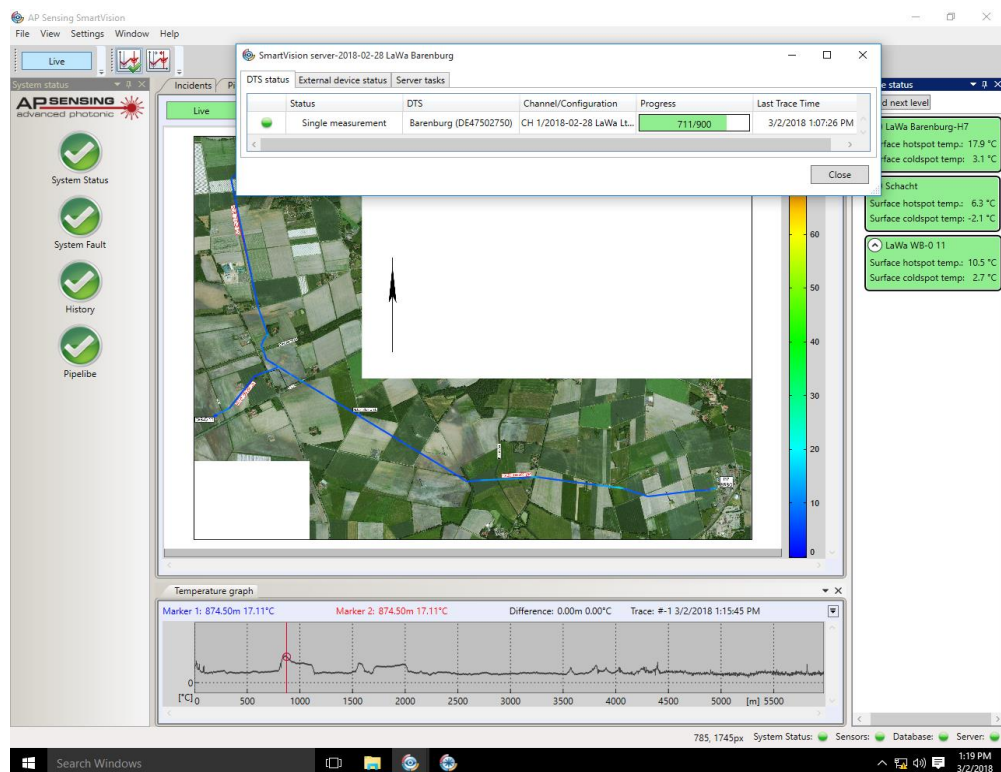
AP Sensing SmartVision
File View Settings Window Help
Live
System status
AP SENSING
advanced photonic
System Status
System Fault
History
Pipelibe
Incidents
Live

SmartVision server-2018-02-28 LaWa Barenburg
DTS status | External device status | Server tasks

| | Status | DTS | Channel/Configuration | Progress | Last Trace Time |
|---|---|---|---|---|---|
| | Single measurement | Barenburg (DE47502750) | CH 1/2018-02-28 LaWa Lt... | 711/900 | 3/2/2018 1:07:26 PM |

Close

60
50
40
30
20
10
0

e status
d next level
LaWa Barenburg-H7
rface hotspot temp.: 17.9 °C
rface coldspot temp: 3.1 °C
Schacht
Surface hotspot temp.: 6.3 °C
Surface coldspot temp: -2.1 °C
LaWa WB-0 11
Surface hotspot temp.: 10.5 °C
Surface coldspot temp: 2.7 °C

Temperature graph
Marker 1: 874.50m 17.11°C Marker 2: 874.50m 17.11°C Difference: 0.00m 0.00°C Trace: #-1 3/2/2018 1:15:45 PM
0
[°C] 0 500 1000 1500 2000 2500 3000 3500 4000 4500 5000 [m] 5500

785, 1745px System Status: Sensors: Database: Server:
Search Windows
1:19 PM
3/2/2018